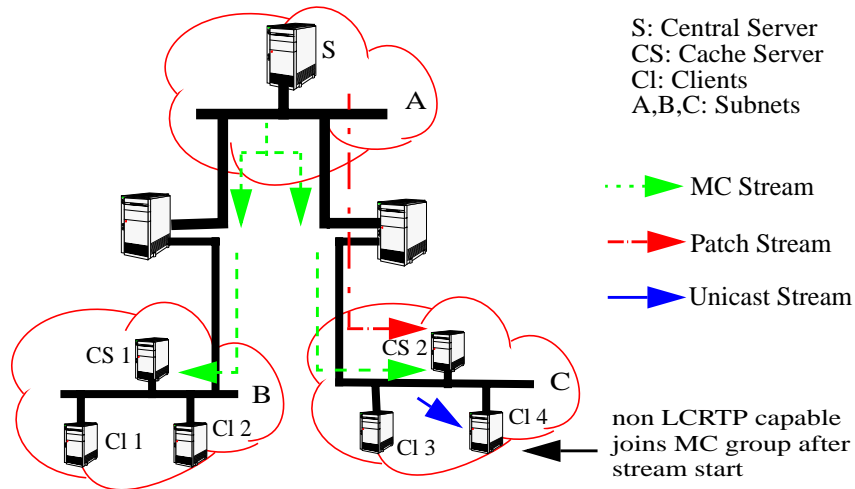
S: Central Server
CS: Cache Server
Cl: Clients
A,B,C: Subnets

S

A

MC Stream

Patch Stream

Unicast Stream

CS 1

B

Cl 1

Cl 2

CS 2

C

Cl 3

Cl 4

non LCRTP capable joins MC group after stream start